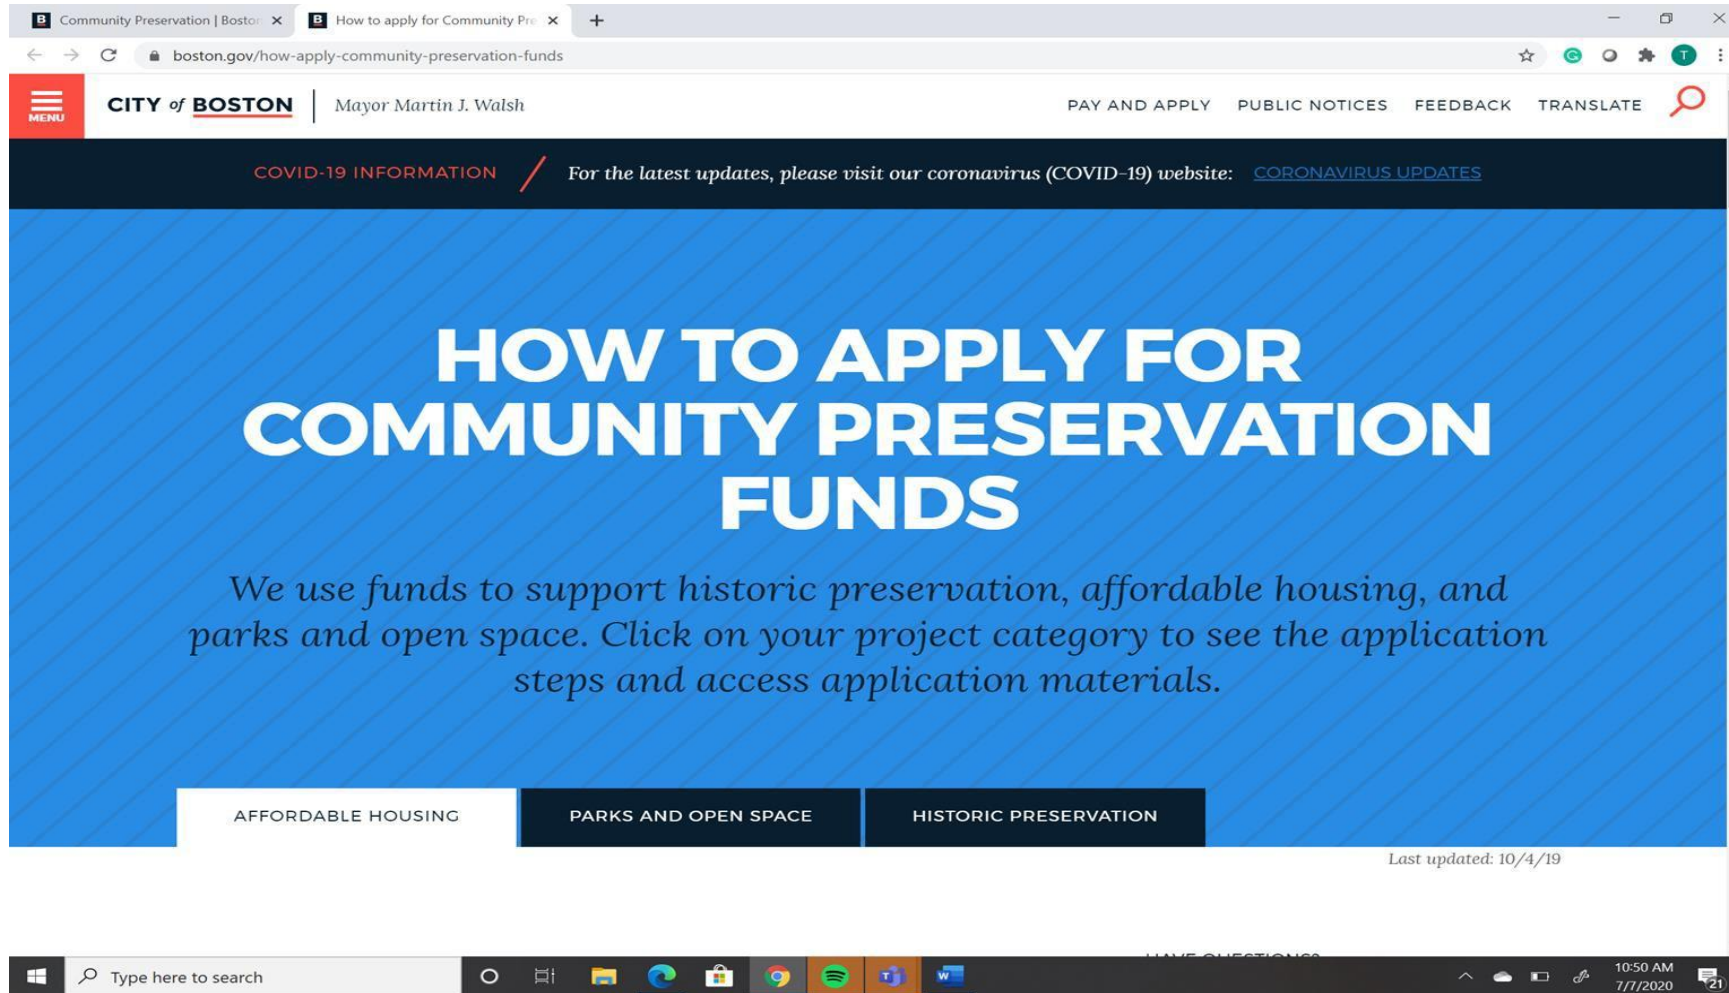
B Community Preservation | Boston ×
B How to apply for Community Pre ×
+

boston.gov/how-apply-community-preservation-funds

MENU
CITY of BOSTON
Mayor Martin J. Walsh

PAY AND APPLY
PUBLIC NOTICES
FEEDBACK
TRANSLATE

COVID-19 INFORMATION / For the latest updates, please visit our coronavirus (COVID-19) website: CORONAVIRUS UPDATES

HOW TO APPLY FOR COMMUNITY PRESERVATION FUNDS

We use funds to support historic preservation, affordable housing, and parks and open space. Click on your project category to see the application steps and access application materials.

AFFORDABLE HOUSING
PARKS AND OPEN SPACE
HISTORIC PRESERVATION

Last updated: 10/4/19

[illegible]

Type here to search

10:50 AM
7/7/2020
21